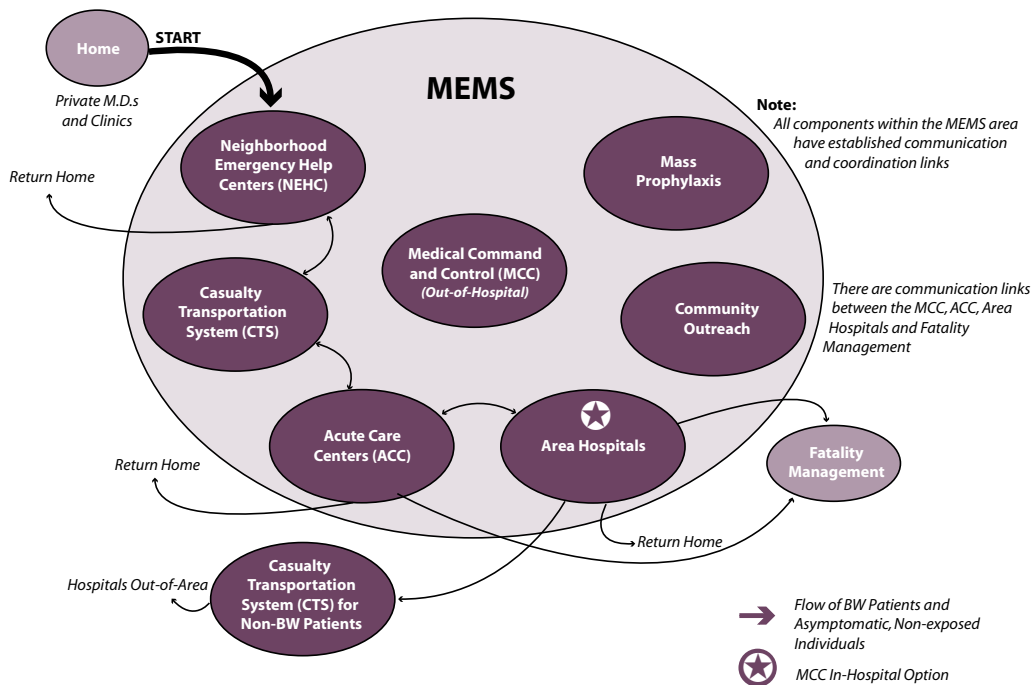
Home

START

Private M.D.s and Clinics

MEMS

Note:
All components within the MEMS area have established communication and coordination links

Neighborhood Emergency Help Centers (NEHC)

Return Home

Mass Prophylaxis

Medical Command and Control (MCC)
(Out-of-Hospital)

Casualty Transportation System (CTS)

Community Outreach

There are communication links between the MCC, ACC, Area Hospitals and Fatality Management

Acute Care Centers (ACC)

Area Hospitals

Fatality Management

Return Home

Return Home

Casualty Transportation System (CTS) for Non-BW Patients

Hospitals Out-of-Area

Flow of BW Patients and Asymptomatic, Non-exposed Individuals

MCC In-Hospital Option